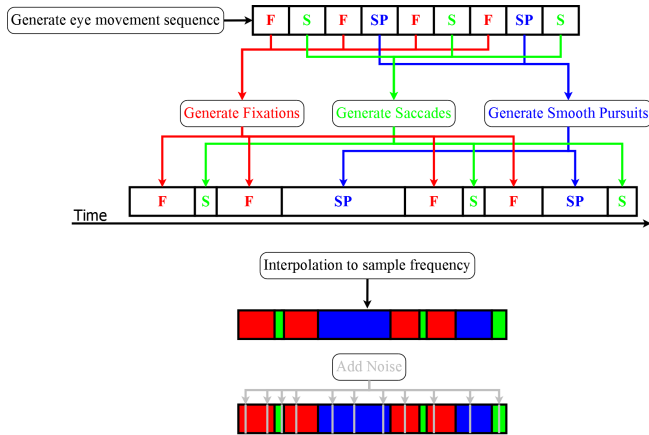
Generate eye movement sequence

| F | S | F | SP | F | S | F | SP | S |
|---|---|---|---|---|---|---|---|---|

Generate Fixations

Generate Saccades

Generate Smooth Pursuits

| F | S | F | SP | F | S | F | SP | S |
|---|---|---|---|---|---|---|---|---|

Time

Interpolation to sample frequency

Add Noise